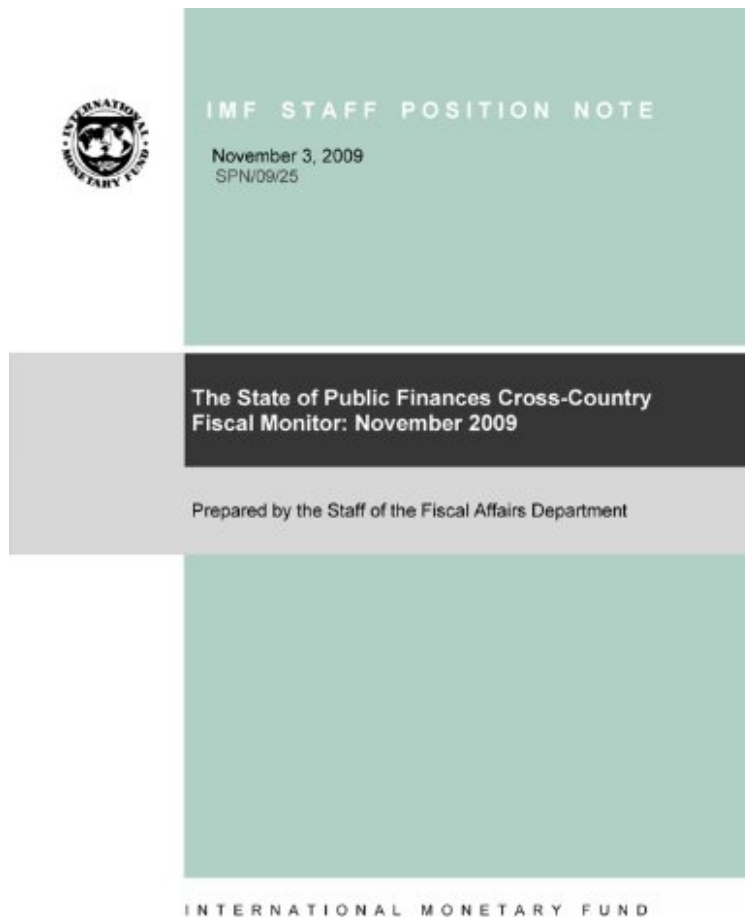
INTERNATIONAL MONETARY FUND

IMF STAFF POSITION NOTE

November 3, 2009
SPN/09/25

The State of Public Finances Cross-Country Fiscal Monitor: November 2009

Prepared by the Staff of the Fiscal Affairs Department

INTERNATIONAL MONETARY FUND